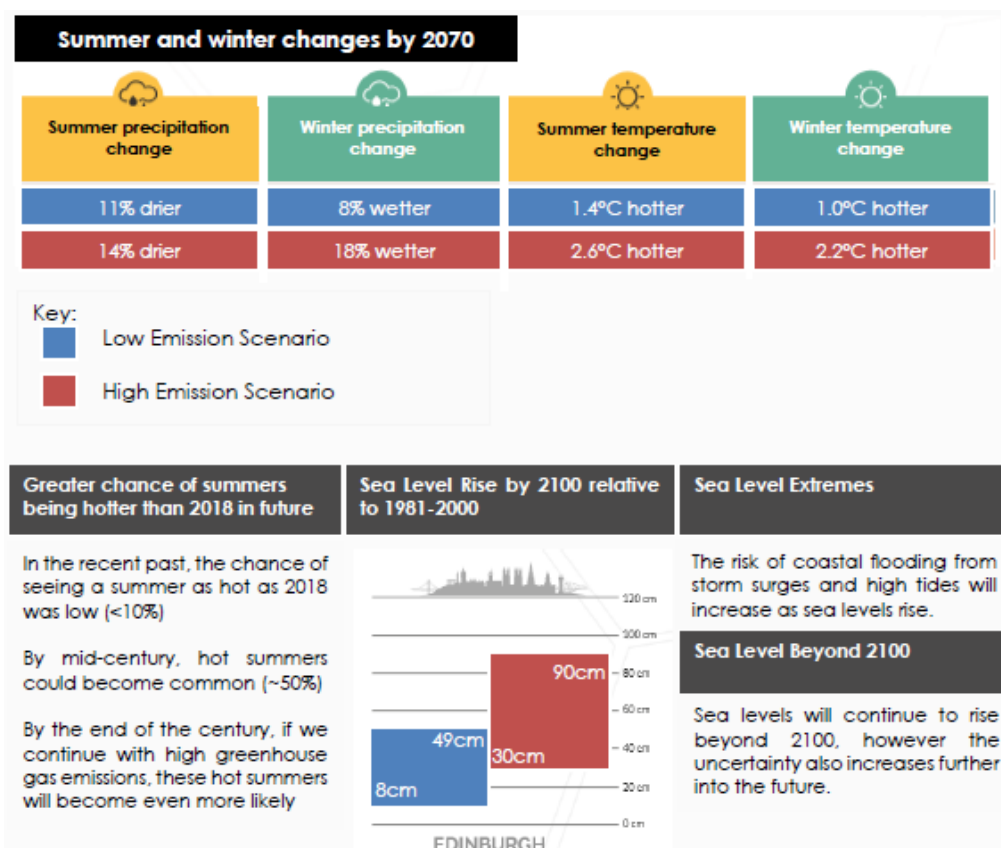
Summer and winter changes by 2070

Summer precipitation change

Winter precipitation change

Summer temperature change

Winter temperature change

| Summer precipitation change | Winter precipitation change | Summer temperature change | Winter temperature change |
|---|---|---|---|
| 11% drier | 8% wetter | 1.4°C hotter | 1.0°C hotter |
| 14% drier | 18% wetter | 2.6°C hotter | 2.2°C hotter |

Key:
Low Emission Scenario
High Emission Scenario

Greater chance of summers being hotter than 2018 in future

In the recent past, the chance of seeing a summer as hot as 2018 was low (<10%)

By mid-century, hot summers could become common (~50%)

By the end of the century, if we continue with high greenhouse gas emissions, these hot summers will become even more likely

Sea Level Rise by 2100 relative to 1981-2000

120 cm
100 cm
80 cm
60 cm
40 cm
20 cm
0 cm

90cm
49cm
30cm
8cm

EDINBURGH

Sea Level Extremes

The risk of coastal flooding from storm surges and high tides will increase as sea levels rise.

Sea Level Beyond 2100

Sea levels will continue to rise beyond 2100, however the uncertainty also increases further into the future.